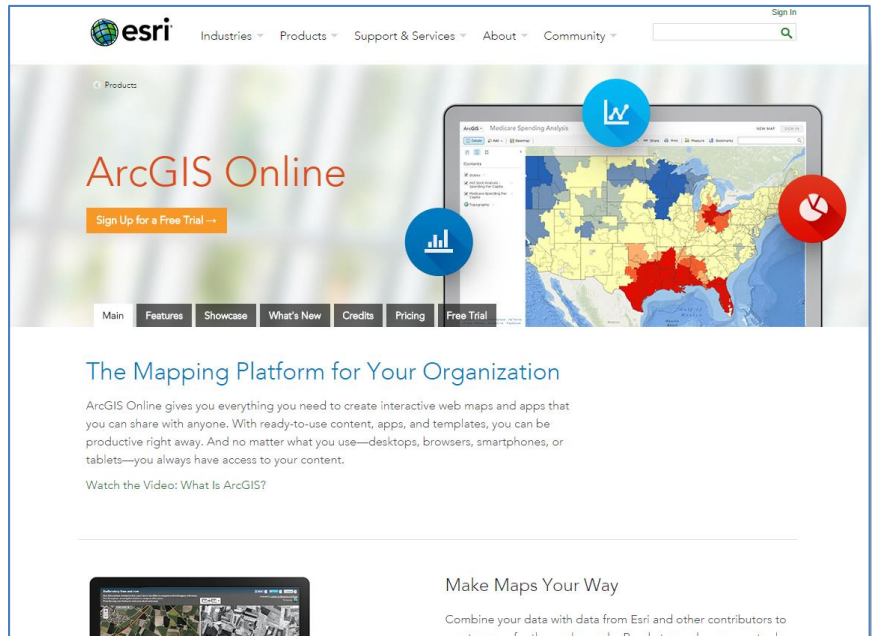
esri

Industries Products Support & Services About Community

Sign In

Products

ArcGIS Online

Sign Up for a Free Trial →

ArcGIS Medicare Spending Analysis

Contents

Main Features Showcase What's New Credits Pricing Free Trial

The Mapping Platform for Your Organization

ArcGIS Online gives you everything you need to create interactive web maps and apps that you can share with anyone. With ready-to-use content, apps, and templates, you can be productive right away. And no matter what you use—desktops, browsers, smartphones, or tablets—you always have access to your content.

Watch the Video: What Is ArcGIS?

Make Maps Your Way

Combine your data with data from Esri and other contributors to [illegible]